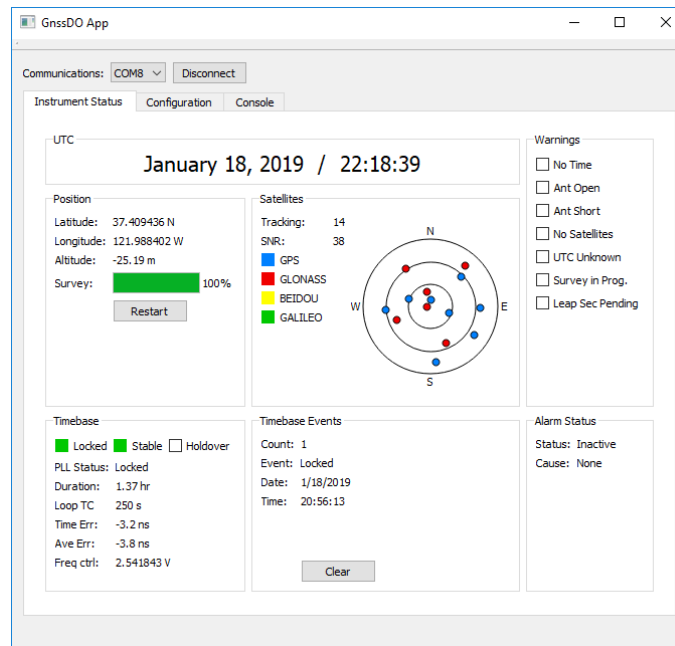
GnssDO App

Communications: COM8 Disconnect

Instrument Status | Configuration | Console

UTC
January 18, 2019 / 22:18:39

Warnings
No Time
Ant Open
Ant Short
No Satellites
UTC Unknown
Survey in Prog.
Leap Sec Pending

Position
Latitude: 37.409436 N
Longitude: 121.988402 W
Altitude: -25.19 m
Survey: 100%
Restart

Satellites
Tracking: 14
SNR: 38
GPS
GLONASS
BEIDOU
GALILEO
N
W
E
S

Timebase
Locked Stable Holdover
PLL Status: Locked
Duration: 1.37 hr
Loop TC 250 s
Time Err: -3.2 ns
Ave Err: -3.8 ns
Freq ctrl: 2.541843 V

Timebase Events
Count: 1
Event: Locked
Date: 1/18/2019
Time: 20:56:13
Clear

Alarm Status
Status: Inactive
Cause: None